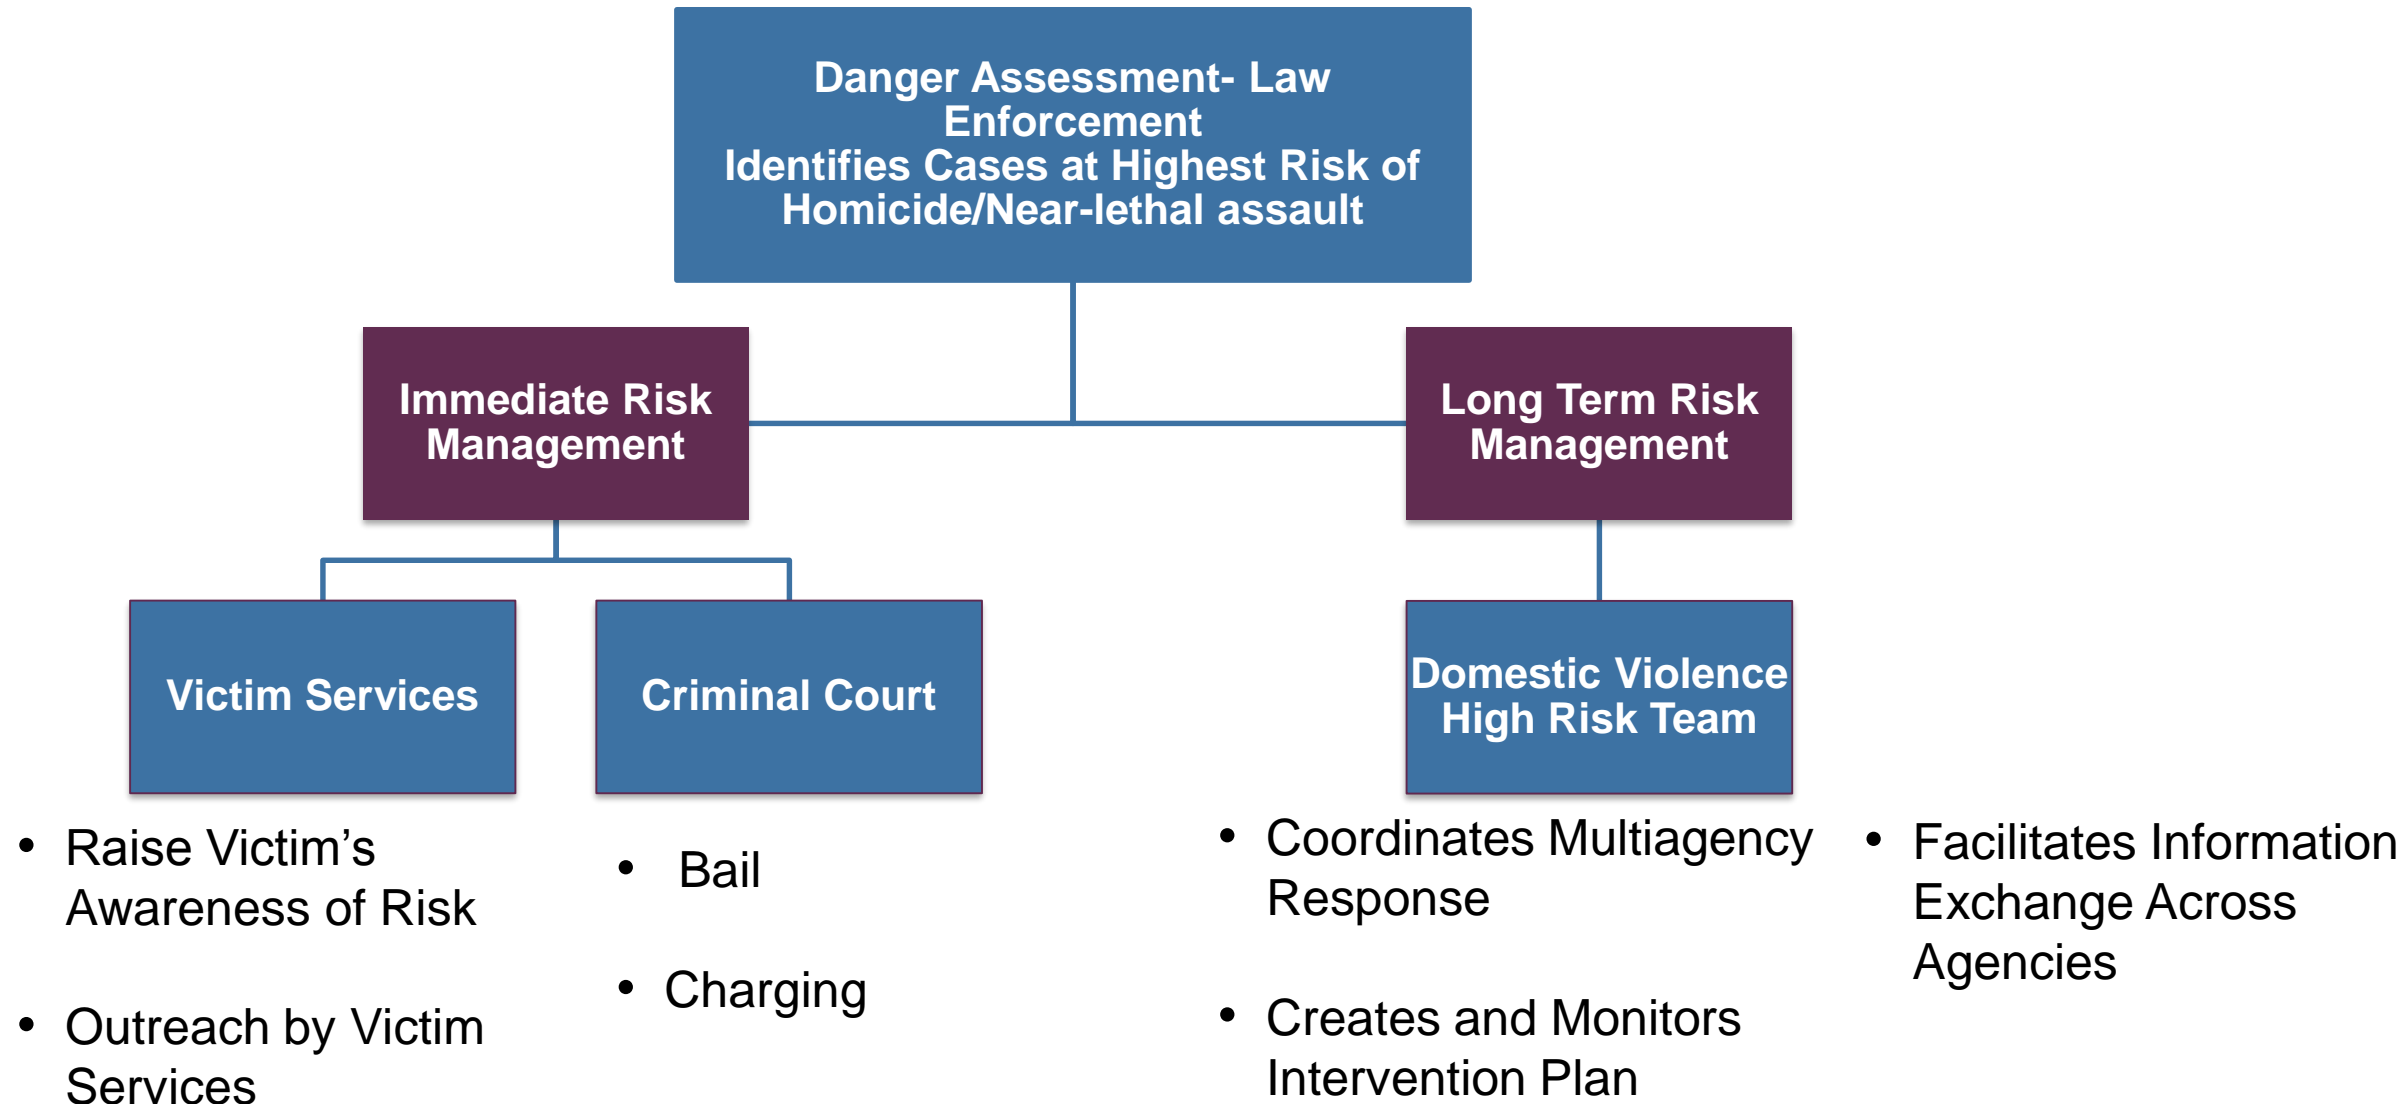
Danger Assessment- Law Enforcement
Identifies Cases at Highest Risk of Homicide/Near-lethal assault

Immediate Risk Management

Long Term Risk Management

Victim Services

Criminal Court

Domestic Violence High Risk Team

• Raise Victim’s Awareness of Risk

• Outreach by Victim Services

• Bail

• Charging

• Coordinates Multiagency Response

• Creates and Monitors Intervention Plan

• Facilitates Information Exchange Across Agencies